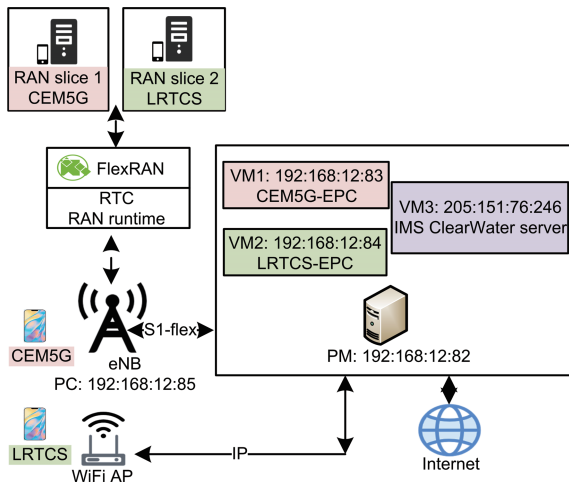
RAN slice 1
CEM5G

RAN slice 2
LRTCS

FlexRAN

RTC
RAN runtime

VM1: 192:168:12:83
CEM5G-EPC

VM3: 205:151:76:246
IMS ClearWater server

VM2: 192:168:12:84
LRTCS-EPC

CEM5G

S1-flex

eNB
PC: 192:168:12:85

PM: 192:168:12:82

LRTCS

IP

WiFi AP

Internet